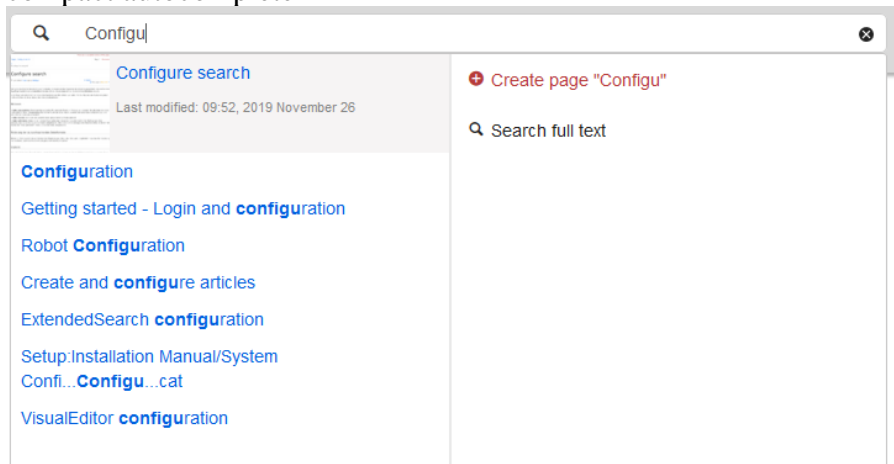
Configu

Configure search

Last modified: 09:52, 2019 November 26

Configuration

Getting started - Login and configuration

Robot Configuration

Create and configure articles

ExtendedSearch configuration

Setup:Installation Manual/System Confi...Configu...cat

VisualEditor configuration

Create page "Configu"

Search full text